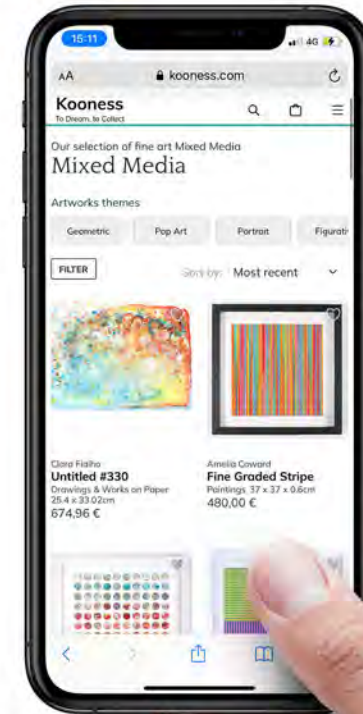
15:11
4G
AA
kooness.com
Kooness
To Dream, to Collect
Our selection of fine art Mixed Media
Mixed Media
Artworks themes
Geometric
Pop Art
Portrait
Figurati
FILTER
Sort by:
Most recent
Clara Fialho
Untitled #330
Drawings & Works on Paper
25.4 x 33.02cm
674,96 €
Amelia Coward
Fine Graded Stripe
Paintings 37 x 37 x 0.6cm
480,00 €